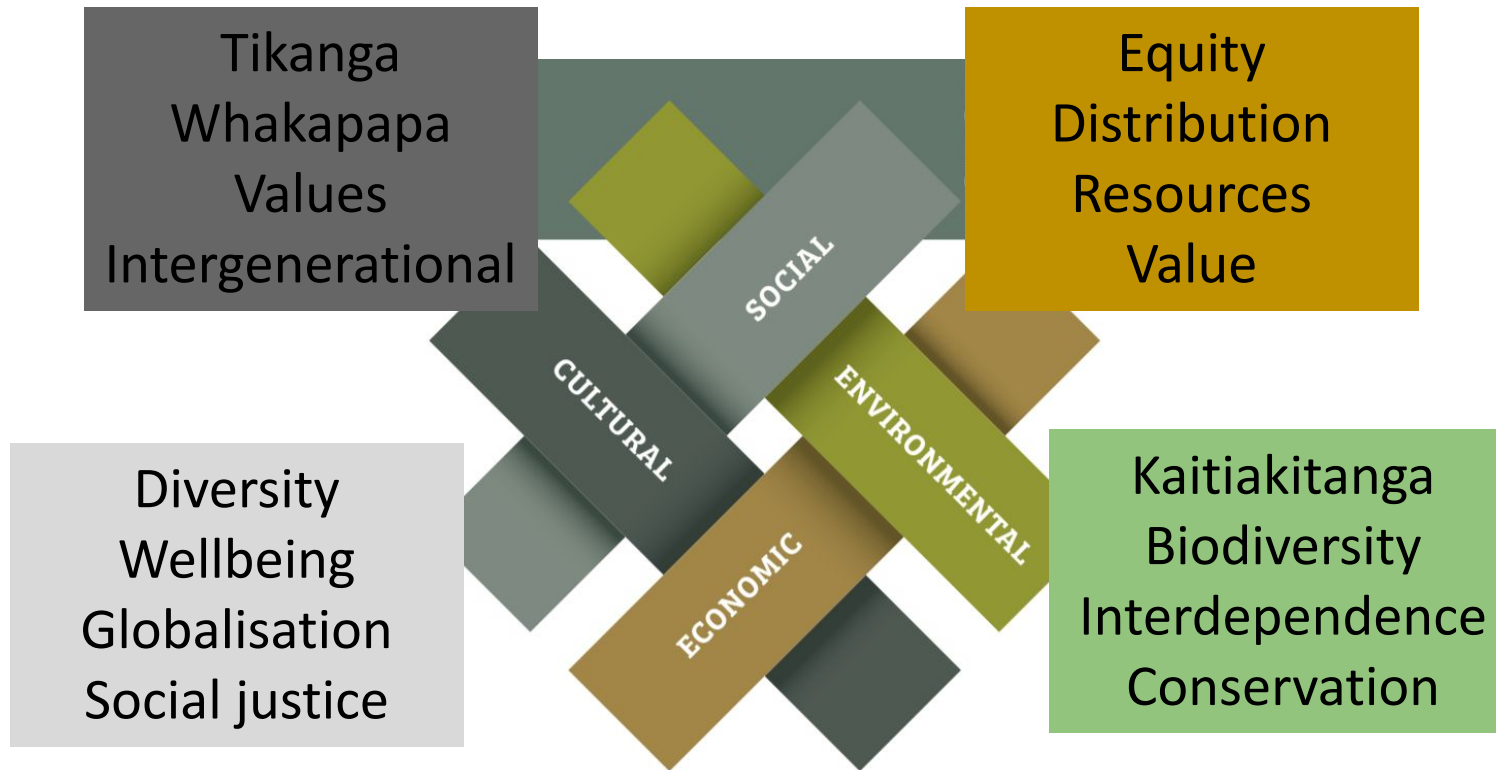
Tikanga
Whakapapa
Values
Intergenerational

Equity
Distribution
Resources
Value

SOCIAL

CULTURAL

ENVIRONMENTAL

ECONOMIC

Diversity
Wellbeing
Globalisation
Social justice

Kaitiakitanga
Biodiversity
Interdependence
Conservation